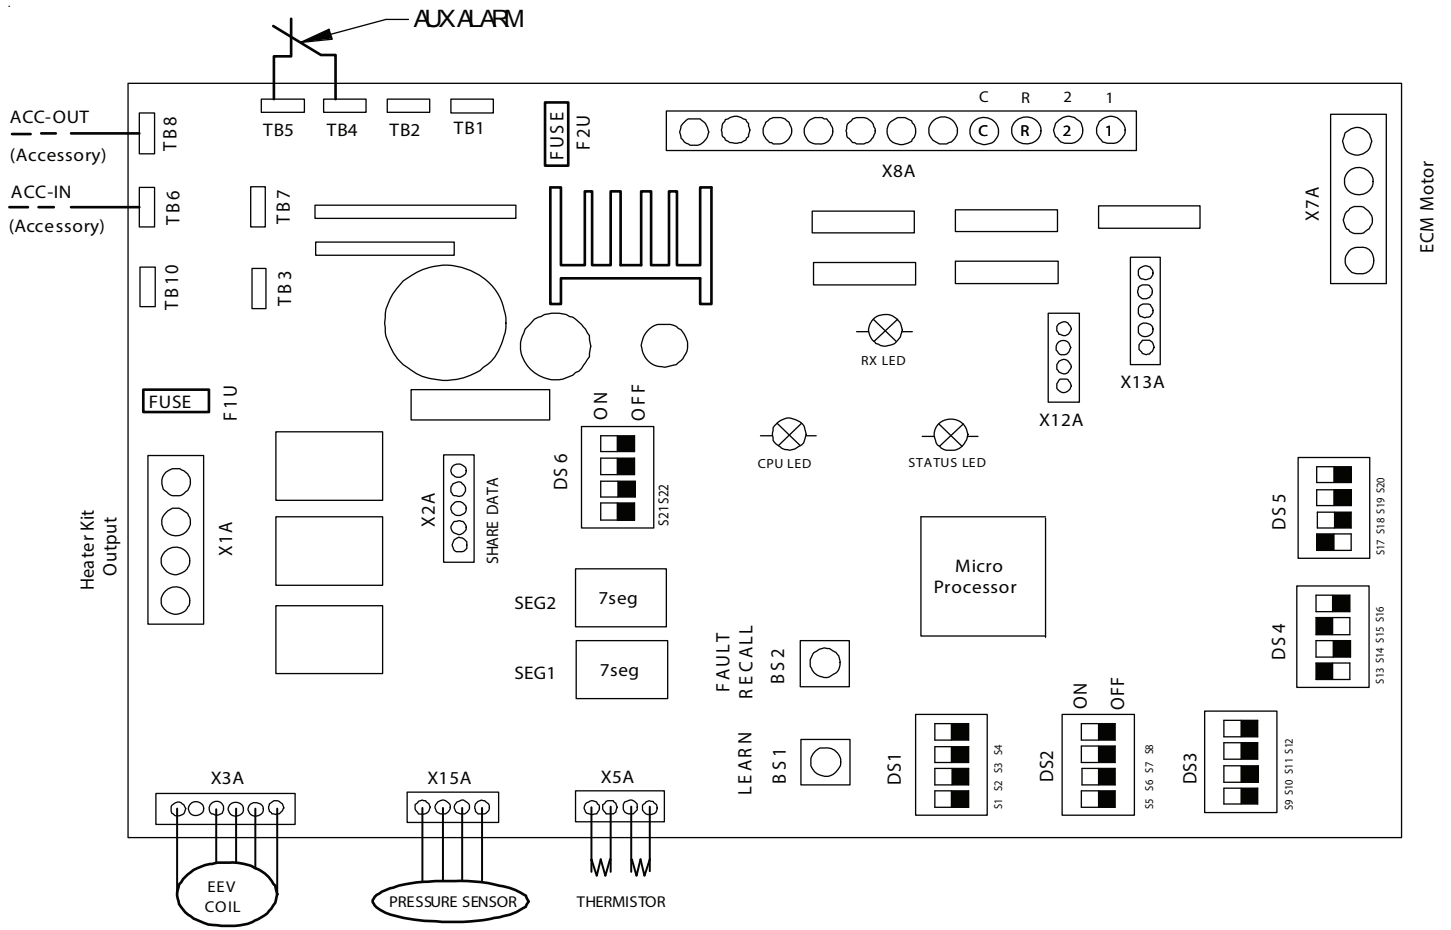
AUX ALARM

ACC-OUT
(Accessory)
TB8

ACC-IN
(Accessory)
TB6

TB10

TB5 TB4 TB2 TB1

TB7

TB3

FUSE F2U

C R 2 1

C R 2 1

X8A

X7A

ECM Motor

RX LED

X12A

X13A

FUSE F1U

ON OFF

DS 6

S21 S22

CPU LED

STATUS LED

Heater Kit Output

X1A

X2A SHARE DATA

DS 5 S17 S18 S19 S20

Micro Processor

SEG2 7seg

SEG1 7seg

FAULT RECALL BS 2

DS 4 S13 S14 S15 S16

LEARN BS 1

DS1 S1 S2 S3 S4

ON OFF

DS2 S5 S6 S7 S8

DS3 S9 S10 S11 S12

X3A

X15A

X5A

EEV COIL

PRESSURE SENSOR

THERMISTOR